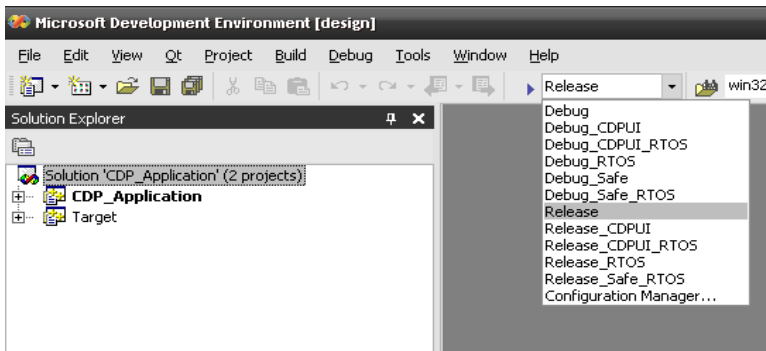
Microsoft Development Environment [design]

File Edit View Qt Project Build Debug Tools Window Help

Release win32

Solution Explorer

Solution 'CDP_Application' (2 projects)
CDP_Application
Target

Debug
Debug_CDPUI
Debug_CDPUI_RTOS
Debug_RTOS
Debug_Safe
Debug_Safe_RTOS
Release
Release_CDPUI
Release_CDPUI_RTOS
Release_RTOS
Release_Safe_RTOS
Configuration Manager...